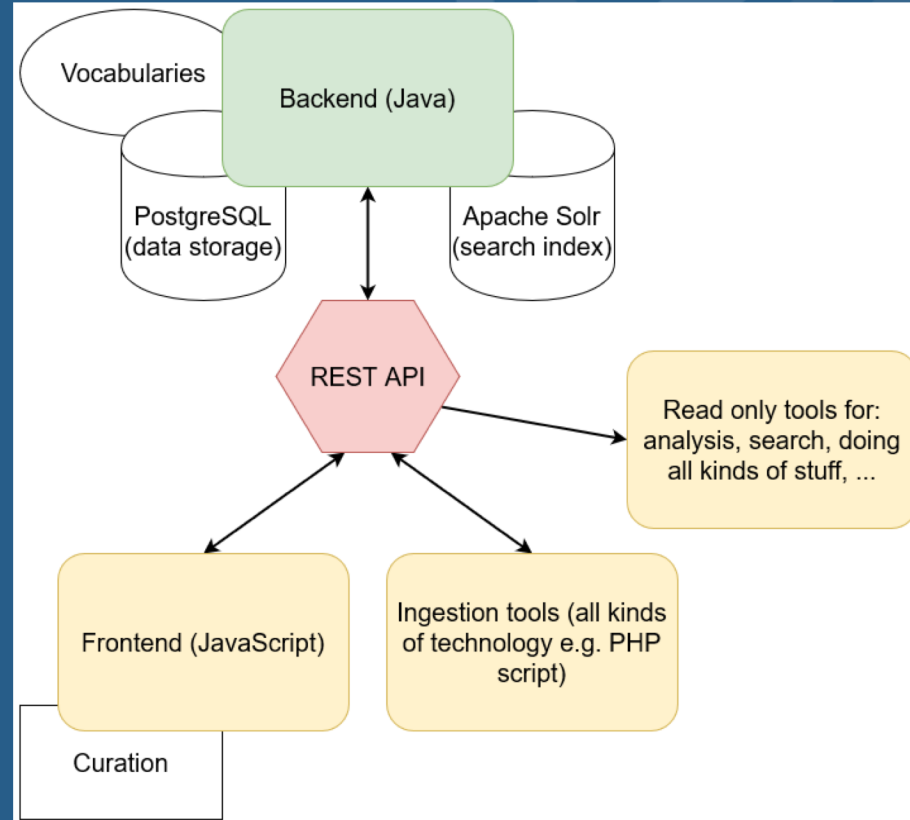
Vocabularies

Backend (Java)

PostgreSQL (data storage)

Apache Solr (search index)

REST API

Read only tools for: analysis, search, doing all kinds of stuff, ...

Frontend (JavaScript)

Ingestion tools (all kinds of technology e.g. PHP script)

Curation